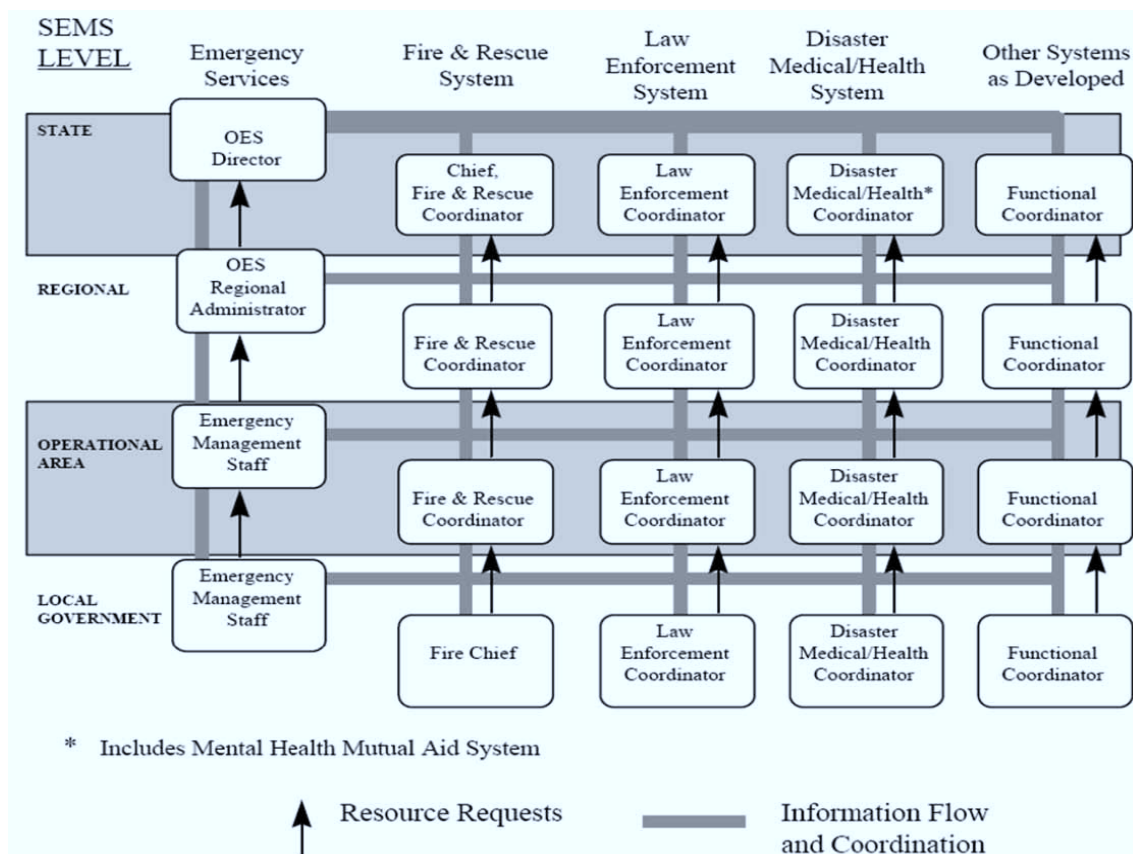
SEMS LEVEL

Emergency Services

Fire & Rescue System

Law Enforcement System

Disaster Medical/Health System

Other Systems as Developed

STATE

OES Director

Chief, Fire & Rescue Coordinator

Law Enforcement Coordinator

Disaster Medical/Health* Coordinator

Functional Coordinator

REGIONAL

OES Regional Administrator

Fire & Rescue Coordinator

Law Enforcement Coordinator

Disaster Medical/Health Coordinator

Functional Coordinator

OPERATIONAL AREA

Emergency Management Staff

Fire & Rescue Coordinator

Law Enforcement Coordinator

Disaster Medical/Health Coordinator

Functional Coordinator

LOCAL GOVERNMENT

Emergency Management Staff

Fire Chief

Law Enforcement Coordinator

Disaster Medical/Health Coordinator

Functional Coordinator

* Includes Mental Health Mutual Aid System

Resource Requests

Information Flow and Coordination